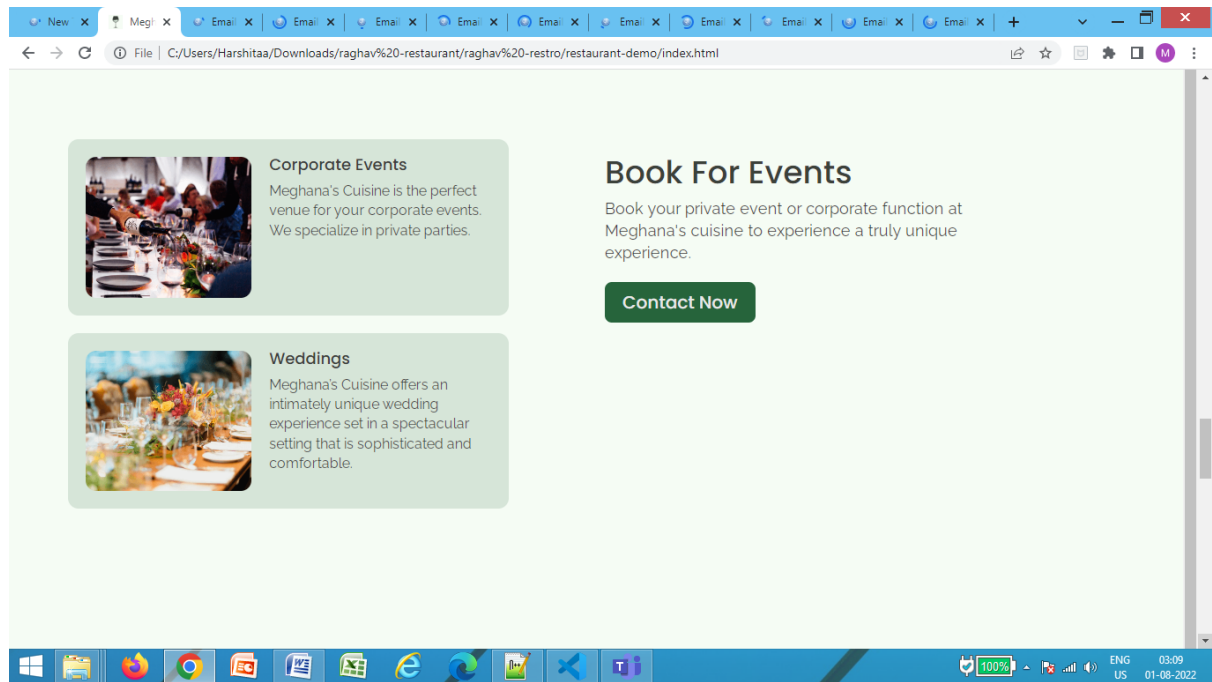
New ×
Megl ×
Emai ×
Emai ×
Emai ×
Emai ×
Emai ×
Emai ×
Emai ×
Emai ×
Emai ×
Emai ×
+

File | C:/Users/Harshitaa/Downloads/raghav%20-restaurant/raghav%20-restro/restaurant-demo/index.html

M

Corporate Events

Meghana's Cuisine is the perfect venue for your corporate events. We specialize in private parties.

Weddings

Meghana's Cuisine offers an intimately unique wedding experience set in a spectacular setting that is sophisticated and comfortable.

Book For Events

Book your private event or corporate function at Meghana's cuisine to experience a truly unique experience.

Contact Now

100%
ENG US
03:09
01-08-2022